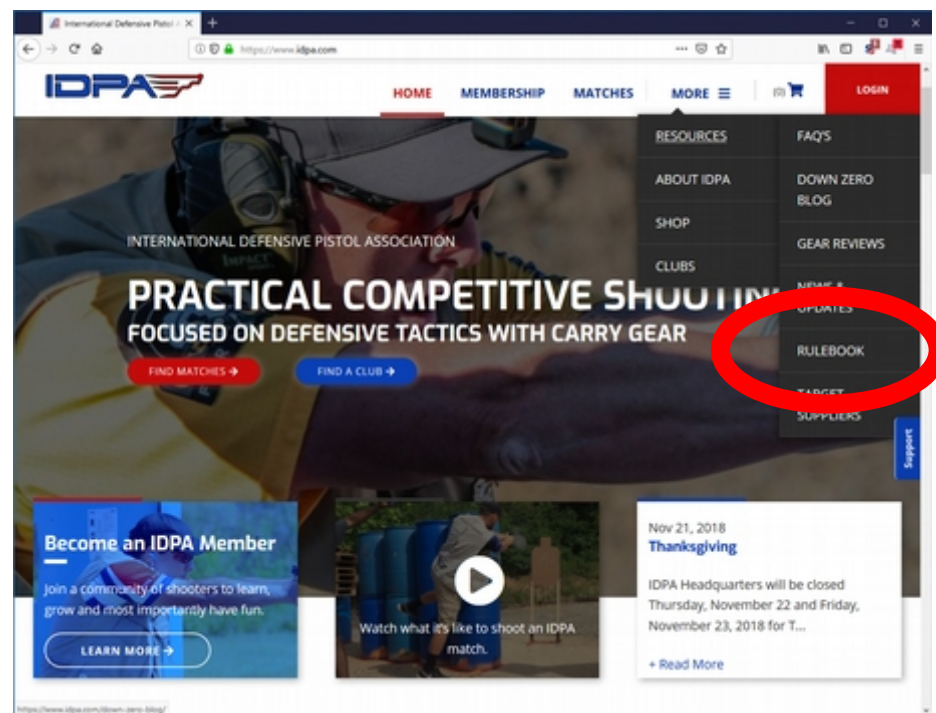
International Defensive Pistol A ×

https://www.idpa.com

IDPA

HOME MEMBERSHIP MATCHES MORE ☰ (0) LOGIN

RESOURCES
ABOUT IDPA
SHOP
CLUBS

FAQ'S
DOWN ZERO BLOG
GEAR REVIEWS
NEWS & UPDATES
RULEBOOK
TARGET SUPPLIERS

INTERNATIONAL DEFENSIVE PISTOL ASSOCIATION

PRACTICAL COMPETITIVE SHOOTIN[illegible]

FOCUSED ON DEFENSIVE TACTICS WITH CARRY GEAR

FIND MATCHES →

FIND A CLUB →

Support

Become an IDPA Member

Join a community of shooters to learn, grow and most importantly have fun.

LEARN MORE →

Watch what it's like to shoot an IDPA match.

Nov 21, 2018

Thanksgiving

IDPA Headquarters will be closed Thursday, November 22 and Friday, November 23, 2018 for T...

+ Read More

https://www.idpa.com/down-zero-blog/